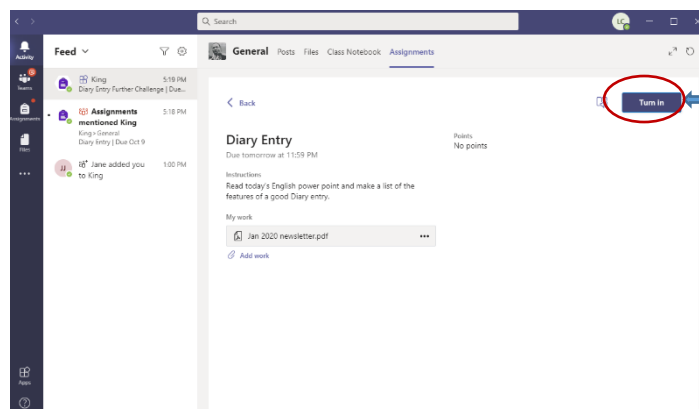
Search

LC

Activity

Teams

Assignments

Files

...

Apps

?

Feed

King 5:19 PM
Diary Entry Further Challenge | Due...

Assignments mentioned King 5:18 PM
King > General
Diary Entry | Due Oct 9

JJ Jane added you to King 1:00 PM

General Posts Files Class Notebook Assignments

< Back

Turn in

Diary Entry
Due tomorrow at 11:59 PM

Points
No points

Instructions
Read today's English power point and make a list of the features of a good Diary entry.

My work

Jan 2020 newsletter.pdf ...

Add work